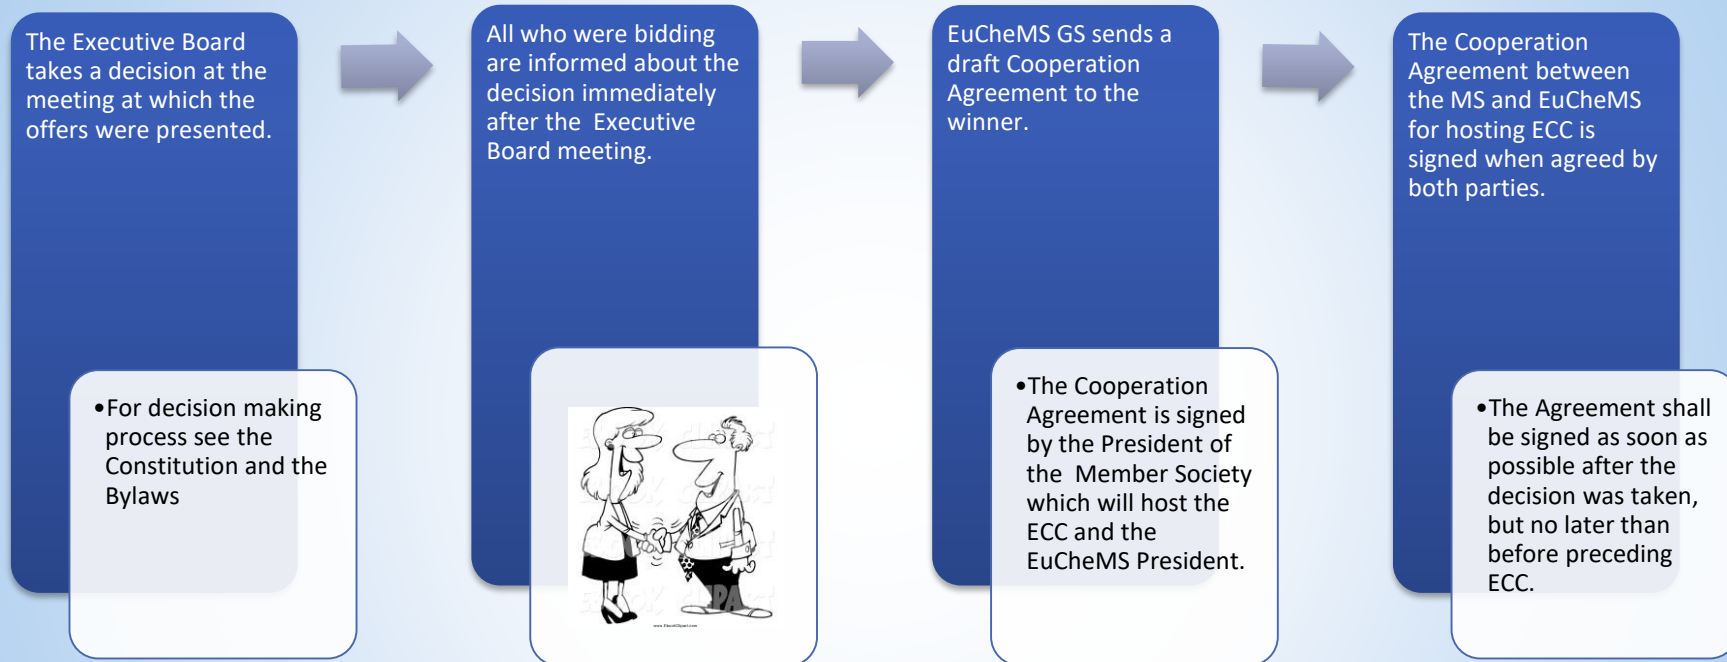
The Executive Board takes a decision at the meeting at which the offers were presented.

•For decision making process see the Constitution and the Bylaws

All who were bidding are informed about the decision immediately after the Executive Board meeting.

EuCheMS GS sends a draft Cooperation Agreement to the winner.

•The Cooperation Agreement is signed by the President of the Member Society which will host the ECC and the EuCheMS President.

The Cooperation Agreement between the MS and EuCheMS for hosting ECC is signed when agreed by both parties.

•The Agreement shall be signed as soon as possible after the decision was taken, but no later than before preceding ECC.